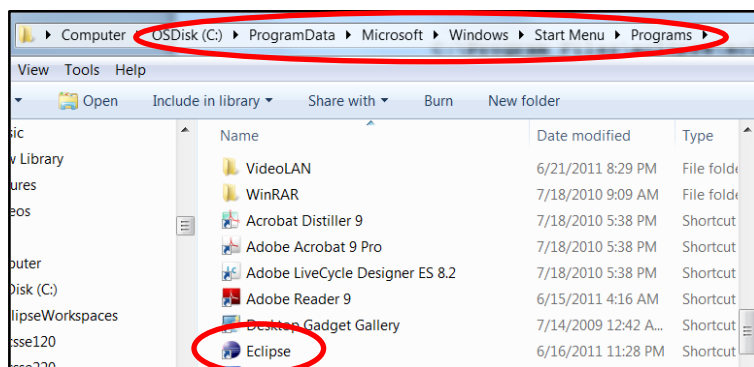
Computer ▸ OSDisk (C:) ▸ ProgramData ▸ Microsoft ▸ Windows ▸ Start Menu ▸ Programs ▸

View Tools Help

Open Include in library ▾ Share with ▾ Burn New folder

sic
v Library
ures
eos
puter
Disk (C:)
lipseWorkspaces
tsse120
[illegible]

| Name | Date modified | Type |
|---|---|---|
| VideoLAN | 6/21/2011 8:29 PM | File folde |
| WinRAR | 7/18/2010 9:09 AM | File folde |
| Acrobat Distiller 9 | 7/18/2010 5:38 PM | Shortcut |
| Adobe Acrobat 9 Pro | 7/18/2010 5:38 PM | Shortcut |
| Adobe LiveCycle Designer ES 8.2 | 7/18/2010 5:38 PM | Shortcut |
| Adobe Reader 9 | 6/15/2011 4:16 AM | Shortcut |
| Desktop Gadget Gallery | 7/14/2009 12:42 A... | Shortcut |
| Eclipse | 6/16/2011 11:28 PM | Shortcut |